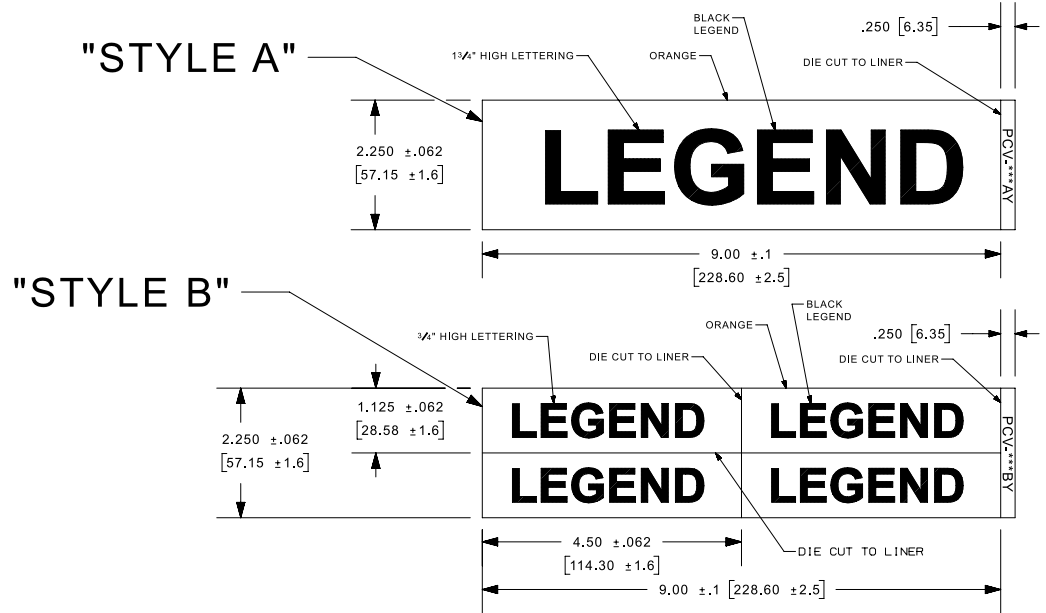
"STYLE A"

1¾" HIGH LETTERING
ORANGE
BLACK LEGEND
.250 [6.35]
DIE CUT TO LINER

2.250 ±.062
[57.15 ±1.6]

LEGEND

PCV-***AY

9.00 ±.1
[228.60 ±2.5]

"STYLE B"

¾" HIGH LETTERING
DIE CUT TO LINER
ORANGE
BLACK LEGEND
.250 [6.35]
DIE CUT TO LINER

2.250 ±.062
[57.15 ±1.6]

1.125 ±.062
[28.58 ±1.6]

LEGEND
LEGEND
LEGEND
LEGEND

PCV-***BY

4.50 ±.062
[114.30 ±1.6]

DIE CUT TO LINER

9.00 ±.1 [228.60 ±2.5]